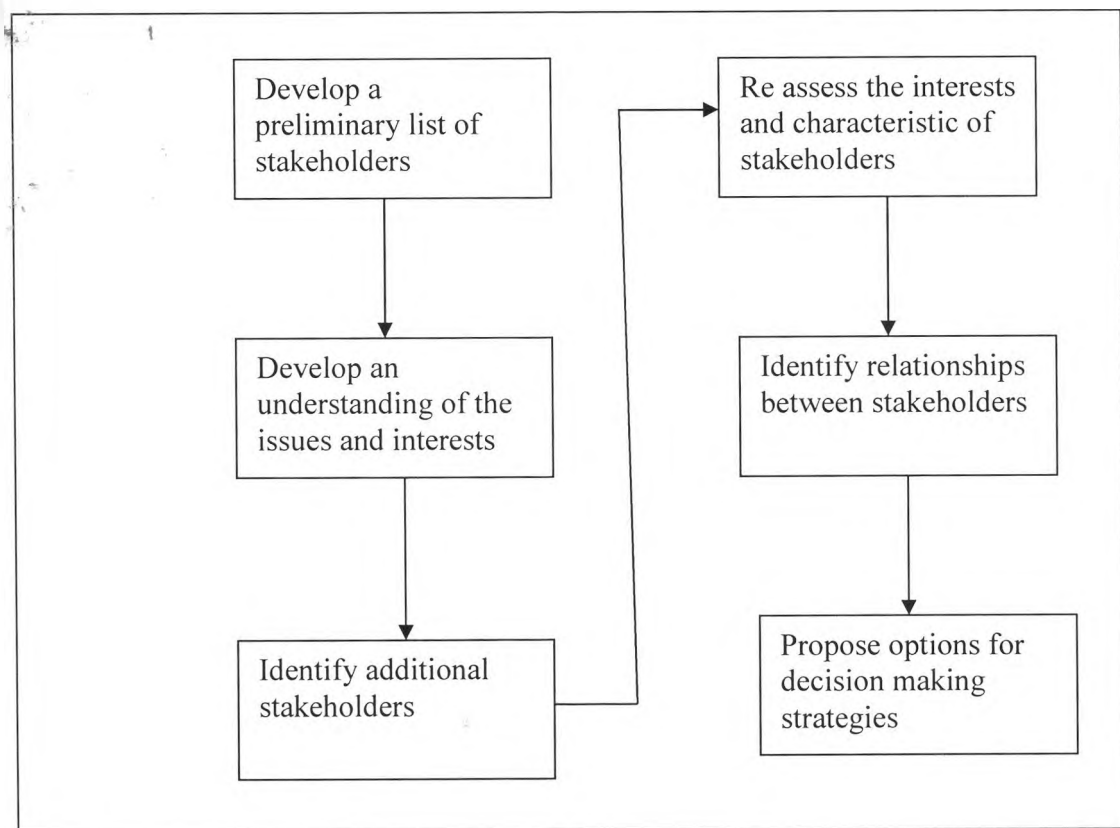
Develop a preliminary list of stakeholders

Develop an understanding of the issues and interests

Identify additional stakeholders

Re assess the interests and characteristic of stakeholders

Identify relationships between stakeholders

Propose options for decision making strategies